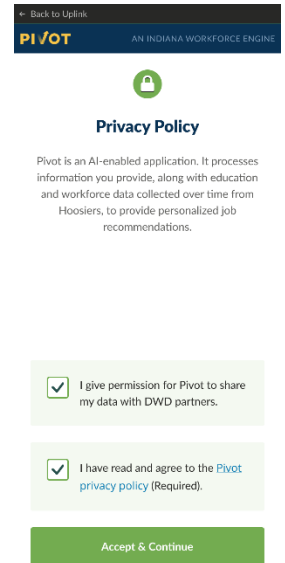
← Back to Uplink

PIVOT AN INDIANA WORKFORCE ENGINE

Privacy Policy

Pivot is an AI-enabled application. It processes information you provide, along with education and workforce data collected over time from Hoosiers, to provide personalized job recommendations.

I give permission for Pivot to share my data with DWD partners.

I have read and agree to the Pivot privacy policy (Required).

Accept & Continue